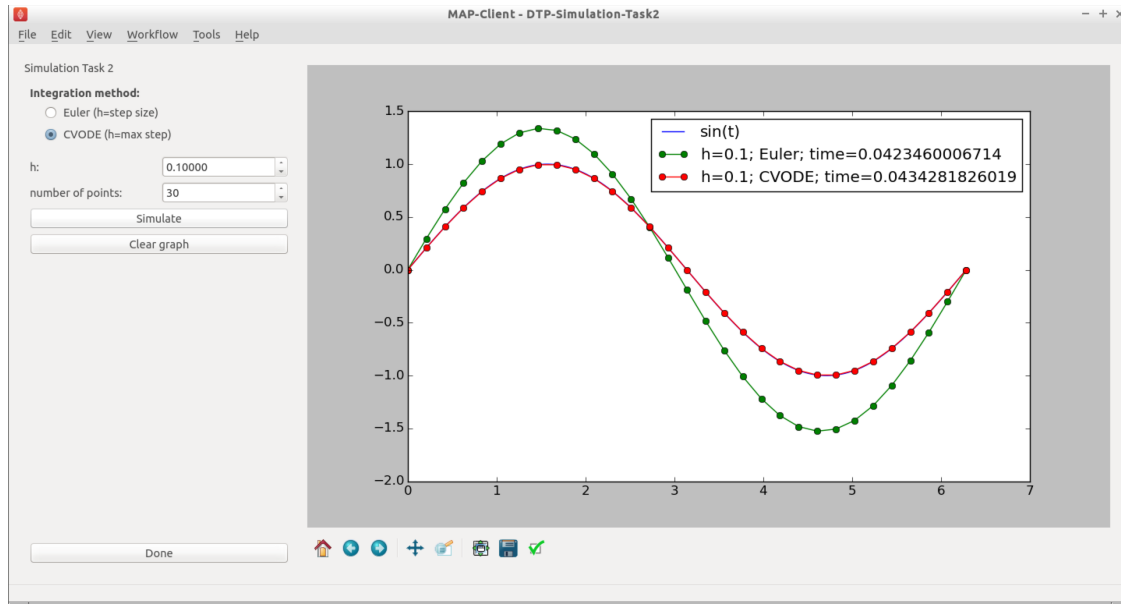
MAP-Client - DTP-Simulation-Task2

File Edit View Workflow Tools Help

Simulation Task 2

Integration method:

Euler (h=step size)

CVODE (h=max step)

h: 0.10000

number of points: 30

Simulate

Clear graph

Done

sin(t)

h=0.1; Euler; time=0.0423460006714

h=0.1; CVODE; time=0.0434281826019

1.5
1.0
0.5
0.0
−0.5
−1.0
−1.5
−2.0

0 1 2 3 4 5 6 7